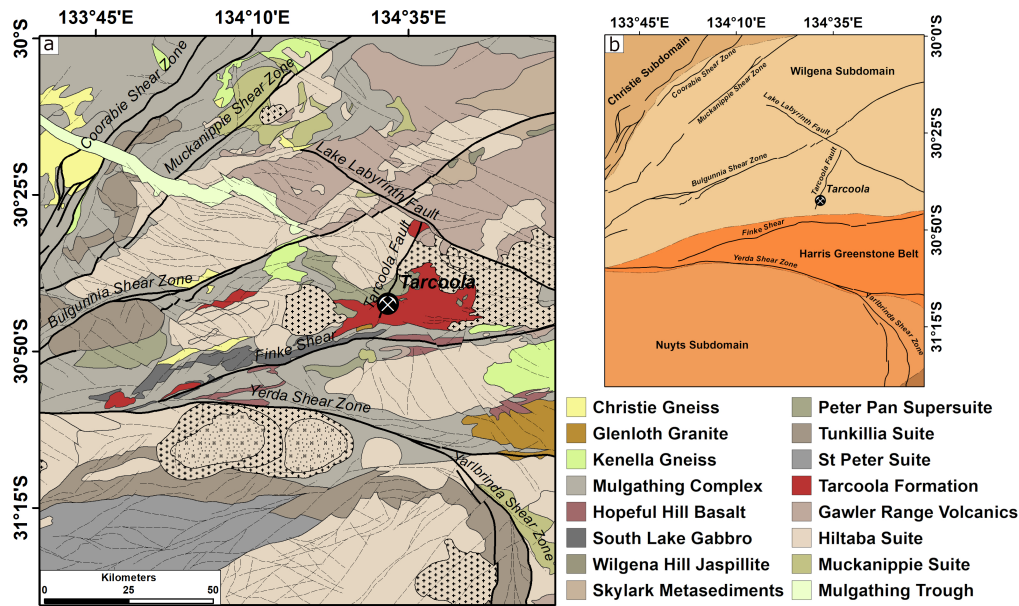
133°45'E 134°10'E 134°35'E

30°S

30°25'S

30°50'S

31°15'S

a

Coorabie Shear Zone

Muckanippie Shear Zone

Lake Labyrinth Fault

Tarcoola Fault

Bulgunnia Shear Zone

Tarcoola

Finke Shear

Yerda Shear Zone

Yarlbrinda Shear Zone

Kilometers
0 25 50

b

133°45'E 134°10'E 134°35'E

30°0'S

30°25'S

30°50'S

31°15'S

Christie Subdomain

Coorabie Shear Zone

Muckanippie Shear Zone

Wilgena Subdomain

Lake Labyrinth Fault

Bulgunnia Shear Zone

Tarcoola Fault

Tarcoola

Finke Shear

Harris Greenstone Belt

Yerda Shear Zone

Yarlbrinda Shear Zone

Nuyts Subdomain

Christie Gneiss
Glenloth Granite
Kenella Gneiss
Mulgathing Complex
Hopeful Hill Basalt
South Lake Gabbro
Wilgena Hill Jaspillite
Skylark Metasediments

Peter Pan Supersuite
Tunkillia Suite
St Peter Suite
Tarcoola Formation
Gawler Range Volcanics
Hiltaba Suite
Muckanippie Suite
Mulgathing Trough